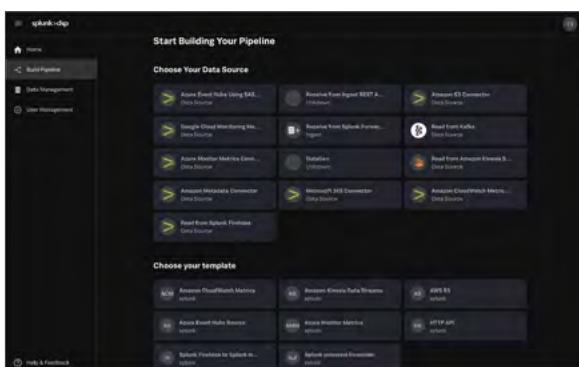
splunk>dsp

Home
Build Pipeline
Data Management
User Management

Help & Feedback

Start Building Your Pipeline

Choose Your Data Source

Azure Event Hubs Using SAS...
Data Source

Receive from Ingest REST A...
Unknown

Amazon S3 Connector
Data Source

Google Cloud Monitoring Me...
Data Source

Receive from Splunk Forwar...
Ingest

Read from Kafka
Data Source

Azure Monitor Metrics Conn...
Data Source

Datatlan
Unknown

Read from Amazon Kinesis S...
Data Source

Amazon Metadata Connector
Data Source

Microsoft 365 Connector
Data Source

Amazon CloudWatch Metric...
Data Source

Read from Splunk Firehose
Data Source

Choose your template

Amazon CloudWatch Metrics
splunk

Amazon Kinesis Data Streams
splunk

AWS S3
splunk

Azure Event Hubs Source
splunk

Azure Monitor Metrics
splunk

HTTP API
splunk

Splunk Firehose to Splunk In...
splunk

Splunk universal forwarder
splunk